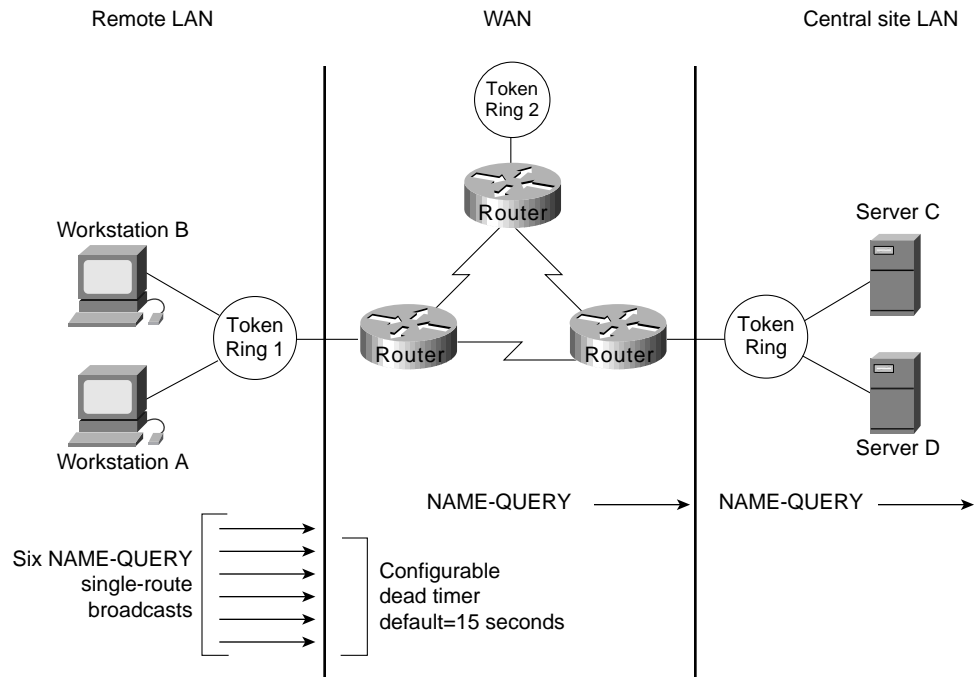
Remote LAN

WAN

Central site LAN

Token Ring 2

Router

Workstation B

Server C

Token Ring 1

Router

Router

Token Ring

Workstation A

Server D

NAME-QUERY

NAME-QUERY

Six NAME-QUERY single-route broadcasts

Configurable dead timer default=15 seconds